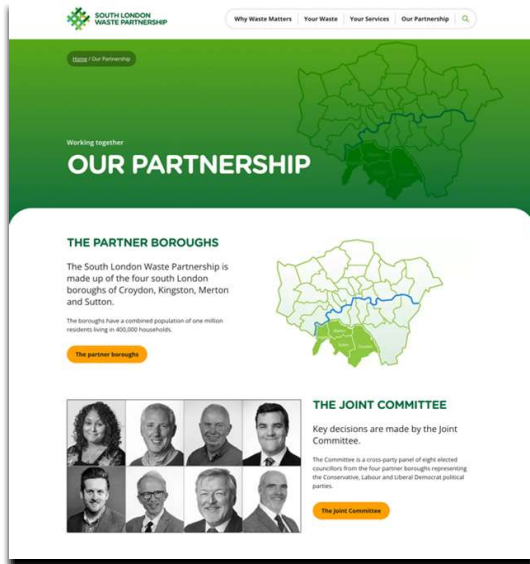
SOUTH LONDON WASTE PARTNERSHIP

Why Waste Matters | Your Waste | Your Services | Our Partnership

Home / Our Partnership

Working together

OUR PARTNERSHIP

THE PARTNER BOROUGHS

The South London Waste Partnership is made up of the four south London boroughs of Croydon, Kingston, Merton and Sutton.

The boroughs have a combined population of one million residents living in 400,000 households.

The partner boroughs

Kingston Merton Sutton Croydon

THE JOINT COMMITTEE

Key decisions are made by the Joint Committee.

The Committee is a cross-party panel of eight elected councillors from the four partner boroughs representing the Conservative, Labour and Liberal Democrat political parties.

The Joint Committee